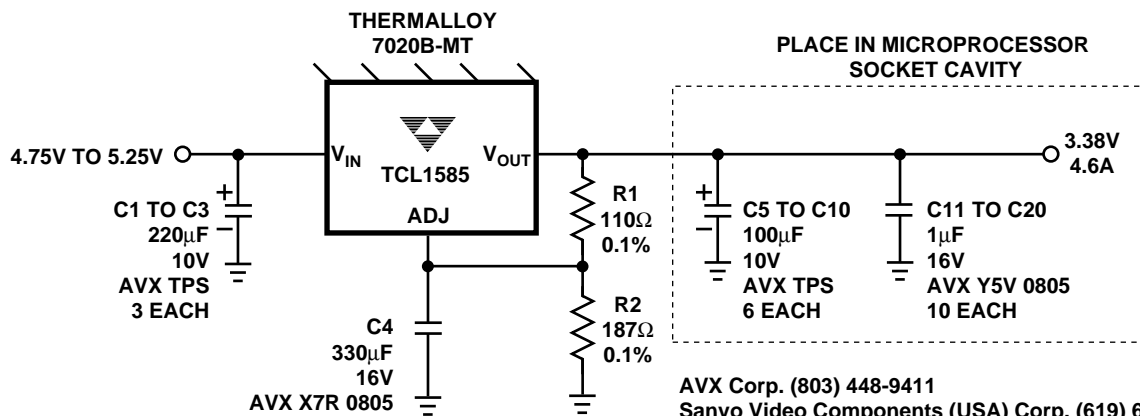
THERMALLOY
7020B-MT

PLACE IN MICROPROCESSOR
SOCKET CAVITY

4.75V TO 5.25V

$V_{IN}$

TCL1585

$V_{OUT}$

ADJ

3.38V
4.6A

+
−
C1 TO C3
220μF
10V
AVX TPS
3 EACH

R1
110Ω
0.1%

R2
187Ω
0.1%

+
−
C5 TO C10
100μF
10V
AVX TPS
6 EACH

C11 TO C20
1μF
16V
AVX Y5V 0805
10 EACH

C4
330μF
16V
AVX X7R 0805

AVX Corp. (803) 448-9411
Sanyo Video Components (USA) Corp. (619) 6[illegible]